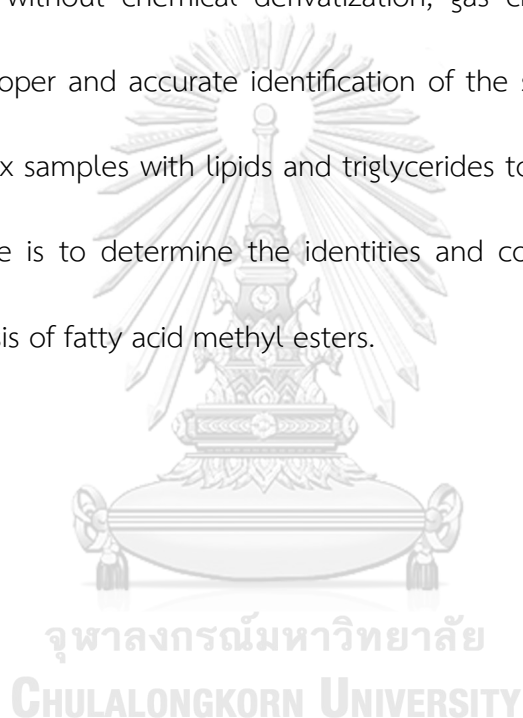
without chemical derivatization, gas ch

oper and accurate identification of the s

x samples with lipids and triglycerides to

e is to determine the identities and co

is of fatty acid methyl esters.

จุฬาลงกรณ์มหาวิทยาลัย
CHULALONGKORN UNIVERSITY